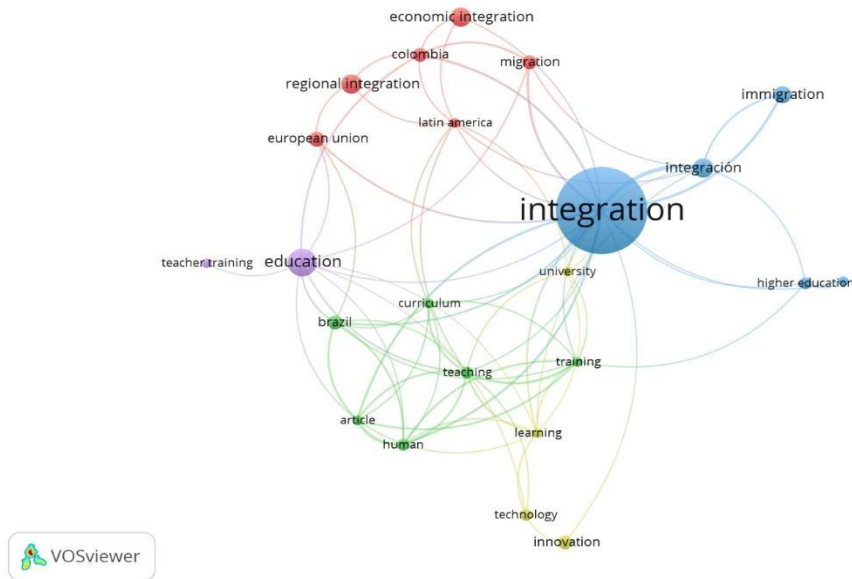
economic integration
colombia
migration
regional integration
latin america
immigration
european union
integración
integration
teacher training
education
university
higher education
curriculum
brazil
training
teaching
article
learning
human
technology
innovation
VOSviewer